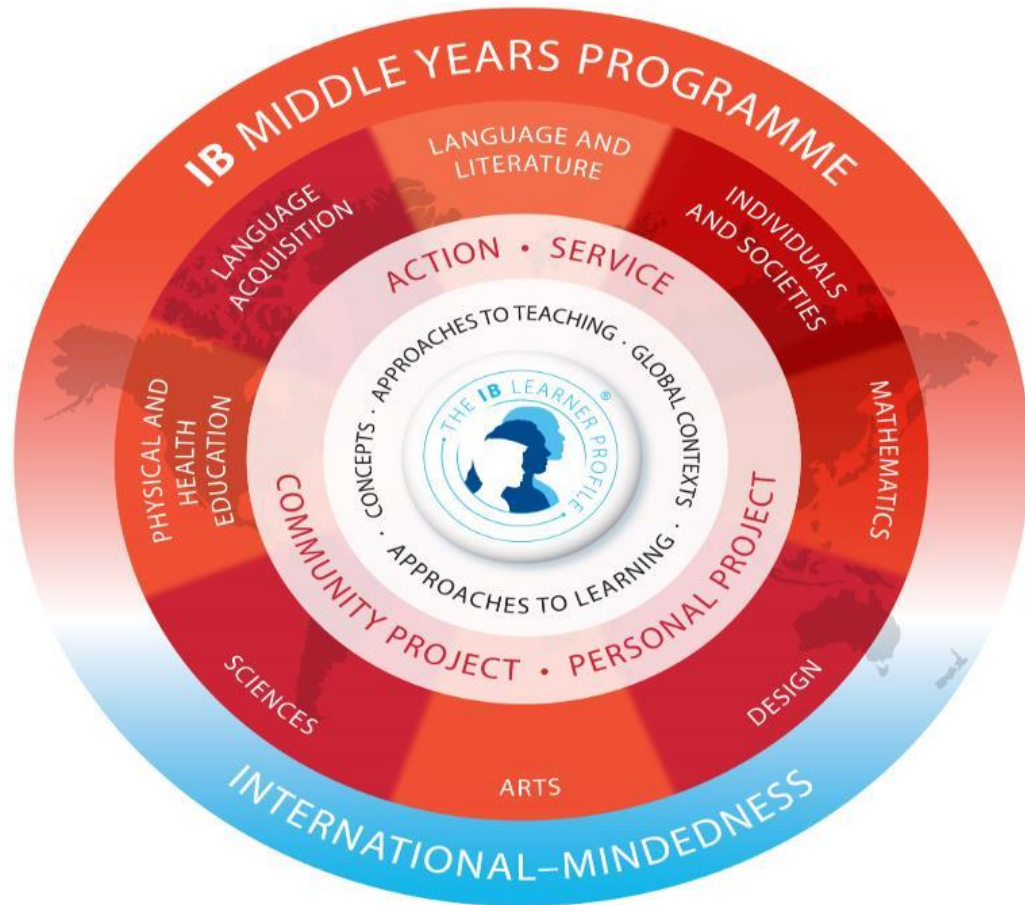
IB MIDDLE YEARS PROGRAMME

LANGUAGE AND LITERATURE

INDIVIDUALS AND SOCIETIES

MATHEMATICS

DESIGN

ARTS

SCIENCES

PHYSICAL AND HEALTH EDUCATION

LANGUAGE ACQUISITION

ACTION • SERVICE

COMMUNITY PROJECT • PERSONAL PROJECT

CONCEPTS · APPROACHES TO TEACHING · GLOBAL CONTEXTS · APPROACHES TO LEARNING ·

THE IB LEARNER PROFILE®

INTERNATIONAL–MINDEDNESS